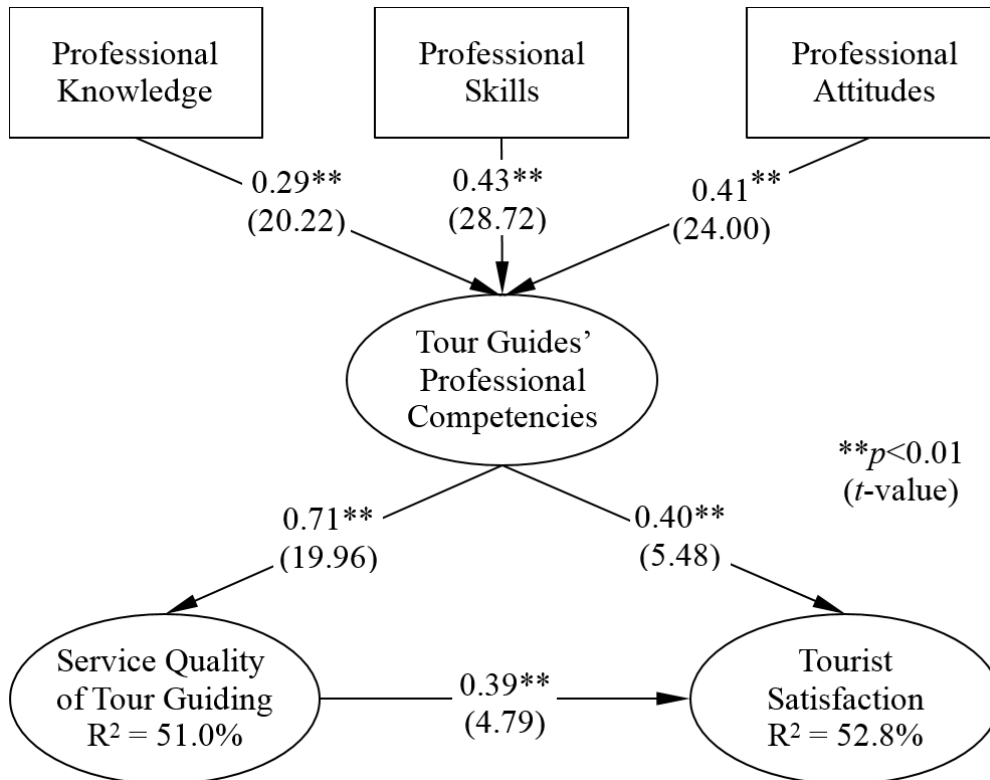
Professional Knowledge

Professional Skills

Professional Attitudes

0.29**
(20.22)

0.43**
(28.72)

0.41**
(24.00)

Tour Guides' Professional Competencies

**$p$<0.01
($t$-value)

0.71**
(19.96)

0.40**
(5.48)

Service Quality of Tour Guiding
$R^2$ = 51.0%

0.39**
(4.79)

Tourist Satisfaction
$R^2$ = 52.8%